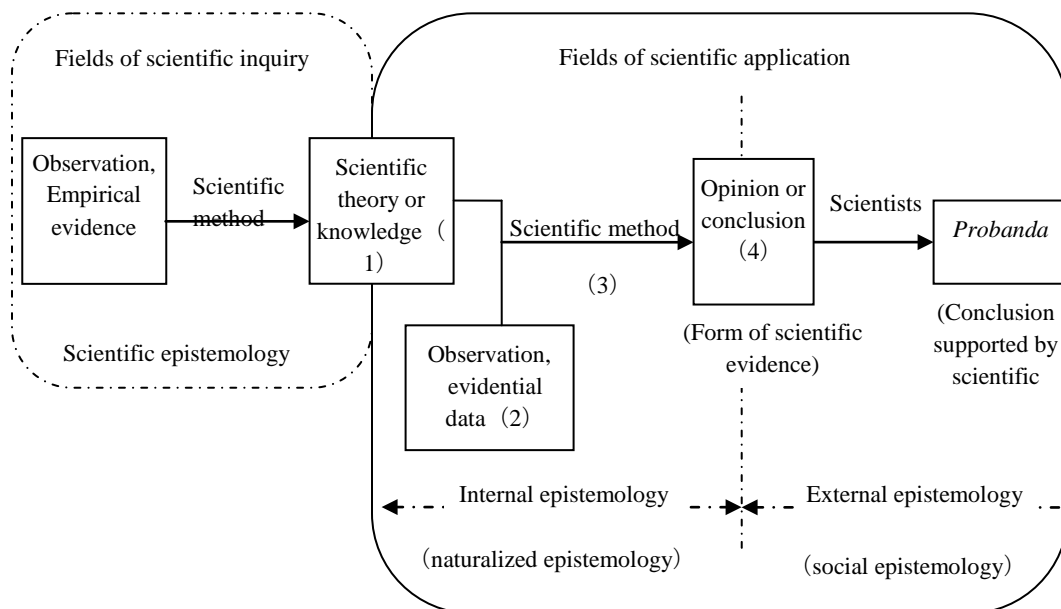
Fields of scientific inquiry

Fields of scientific application

Observation, Empirical evidence

Scientific method

Scientific theory or knowledge（1）

Scientific method

（3）

Observation, evidential data（2）

Opinion or conclusion（4）

(Form of scientific evidence)

Scientists

*Probanda*

(Conclusion supported by scientific

Scientific epistemology

Internal epistemology

（naturalized epistemology）

External epistemology

（social epistemology）